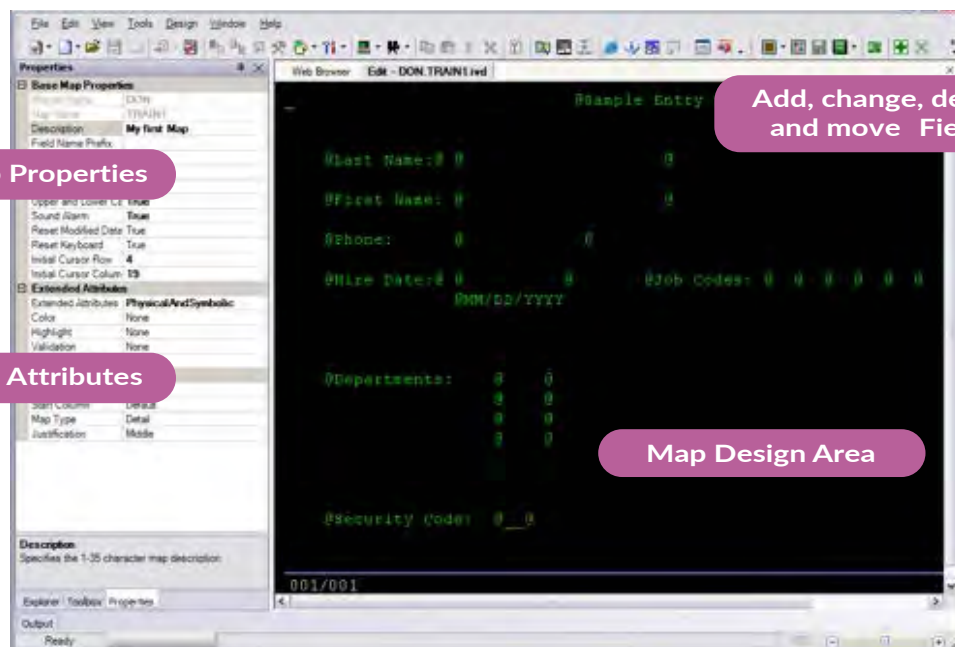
File Edit View Tools Design Window Help

Properties

Base Map Properties
Map Set Name DON
Map Name TRAIN1
Description My first Map
Field Name Prefix

Properties

Upper and Lower Ca True
Sound Alarm True
Reset Modified Data True
Reset Keyboard True
Initial Cursor Row 4
Initial Cursor Column 19
Extended Attributes
Extended Attributes PhysicalAndSymbolic
Color None
Highlight None
Validation None

Attributes

Start Column Default
Map Type Detail
Justification Middle

Description
Specifies the 1-35 character map description

Explorer Toolbox Properties

Output

Ready

Web Browser Edit - DON.TRAIN1.ixd

Add, change, de
and move Fie

@Sample Entry

@Last Name:@ @ @

@First Name: @ @

@Phone: @ @

@Hire Date:@ @ @ @Job Codes: @ @ @ @ @ @

@MM/DD/YYYY

@Departments: @ @
@ @
@ @
@ @

Map Design Area

@Security Code: @ @

001/001